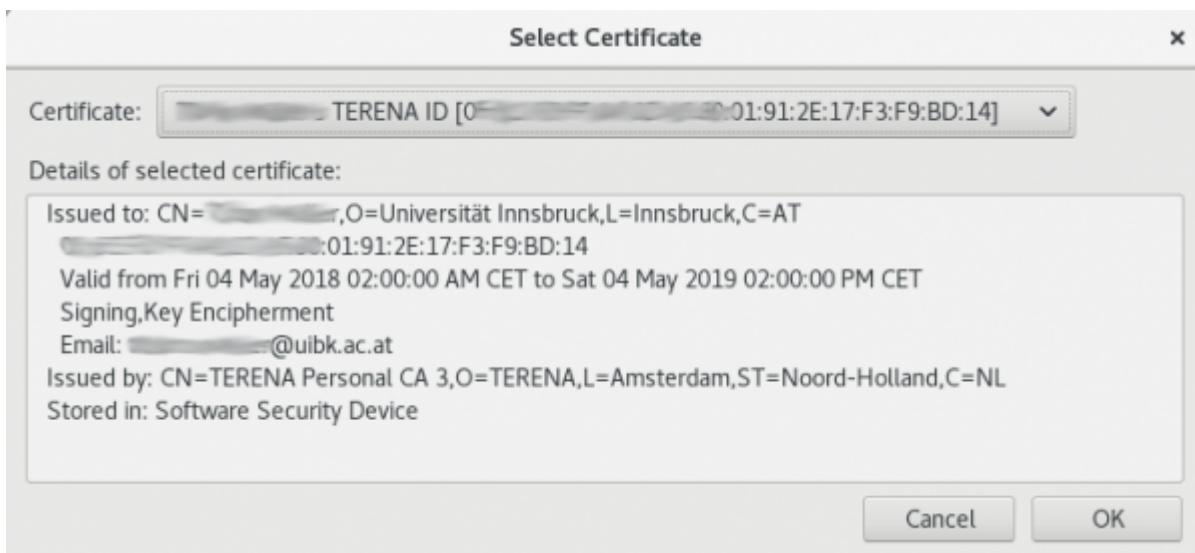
Select Certificate

×

Certificate: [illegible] TERENA ID [0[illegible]:01:91:2E:17:F3:F9:BD:14]

Details of selected certificate:

Issued to: CN=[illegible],O=Universität Innsbruck,L=Innsbruck,C=AT
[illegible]:01:91:2E:17:F3:F9:BD:14
Valid from Fri 04 May 2018 02:00:00 AM CET to Sat 04 May 2019 02:00:00 PM CET
Signing,Key Encipherment
Email: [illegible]@uibk.ac.at
Issued by: CN=TERENA Personal CA 3,O=TERENA,L=Amsterdam,ST=Noord-Holland,C=NL
Stored in: Software Security Device

Cancel

OK